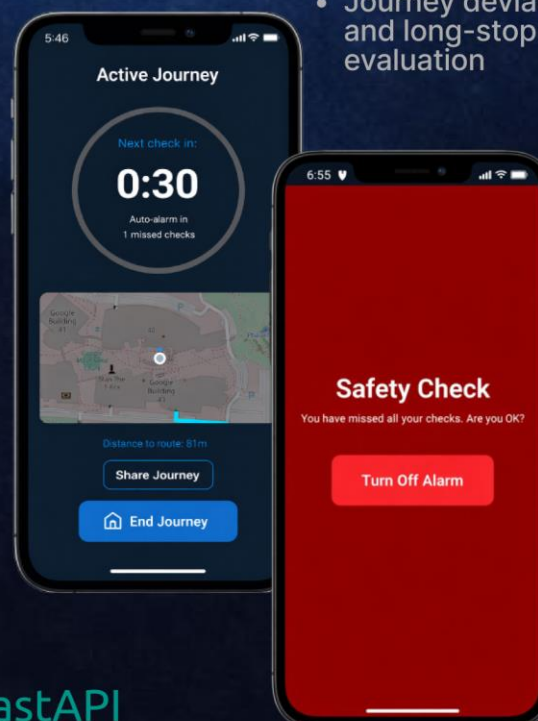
• Journey devia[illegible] and long-stop evaluation

5:46

Active Journey

Next check in:

0:30

Auto-alarm in
1 missed checks

Google Building 41

Google Building 43

Distance to route: 81m

Share Journey

End Journey

6:55

Safety Check

You have missed all your checks. Are you OK?

Turn Off Alarm

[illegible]astAPI